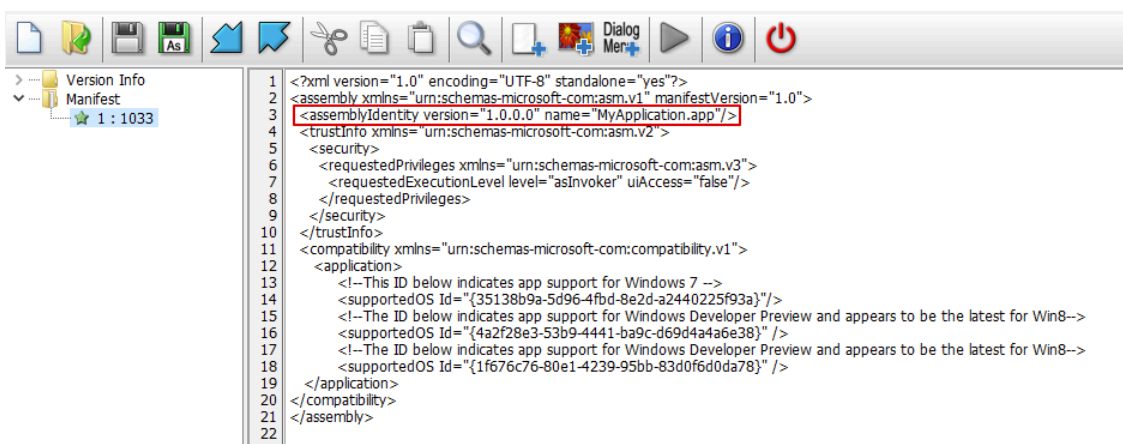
As Dialog Menu

Version Info
Manifest
1 : 1033

1 <?xml version="1.0" encoding="UTF-8" standalone="yes"?>
2 <assembly xmlns="urn:schemas-microsoft-com:asm.v1" manifestVersion="1.0">
3 <assemblyIdentity version="1.0.0.0" name="MyApplication.app"/>
4 <trustInfo xmlns="urn:schemas-microsoft-com:asm.v2">
5 <security>
6 <requestedPrivileges xmlns="urn:schemas-microsoft-com:asm.v3">
7 <requestedExecutionLevel level="asInvoker" uiAccess="false"/>
8 </requestedPrivileges>
9 </security>
10 </trustInfo>
11 <compatibility xmlns="urn:schemas-microsoft-com:compatibility.v1">
12 <application>
13 <!--This ID below indicates app support for Windows 7 -->
14 <supportedOS Id="{35138b9a-5d96-4fbd-8e2d-a2440225f93a}"/>
15 <!--The ID below indicates app support for Windows Developer Preview and appears to be the latest for Win8-->
16 <supportedOS Id="{4a2f28e3-53b9-4441-ba9c-d69d4a4a6e38}" />
17 <!--The ID below indicates app support for Windows Developer Preview and appears to be the latest for Win8-->
18 <supportedOS Id="{1f676c76-80e1-4239-95bb-83d0f6d0da78}" />
19 </application>
20 </compatibility>
21 </assembly>
22